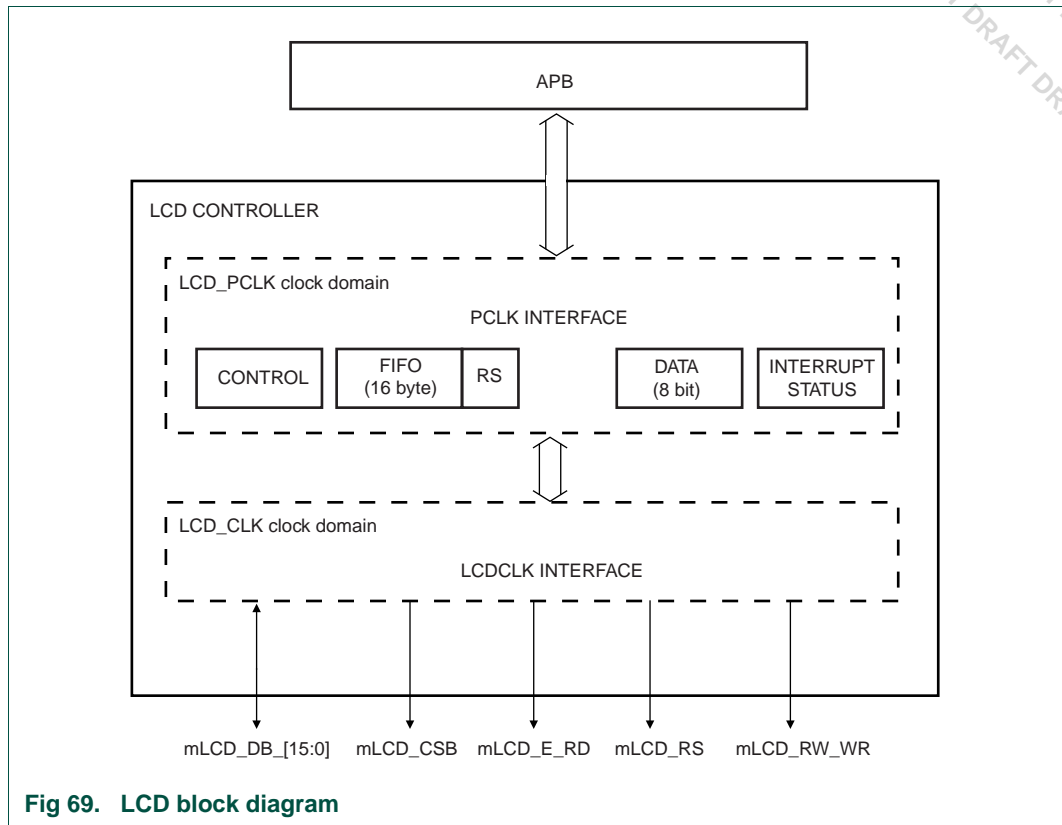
DRAFT DR

APB

LCD CONTROLLER

LCD_PCLK clock domain

PCLK INTERFACE

CONTROL

FIFO
(16 byte)

RS

DATA
(8 bit)

INTERRUPT
STATUS

LCD_CLK clock domain

LCDCLK INTERFACE

mLCD_DB_[15:0]

mLCD_CSB

mLCD_E_RD

mLCD_RS

mLCD_RW_WR

Fig 69. LCD block diagram